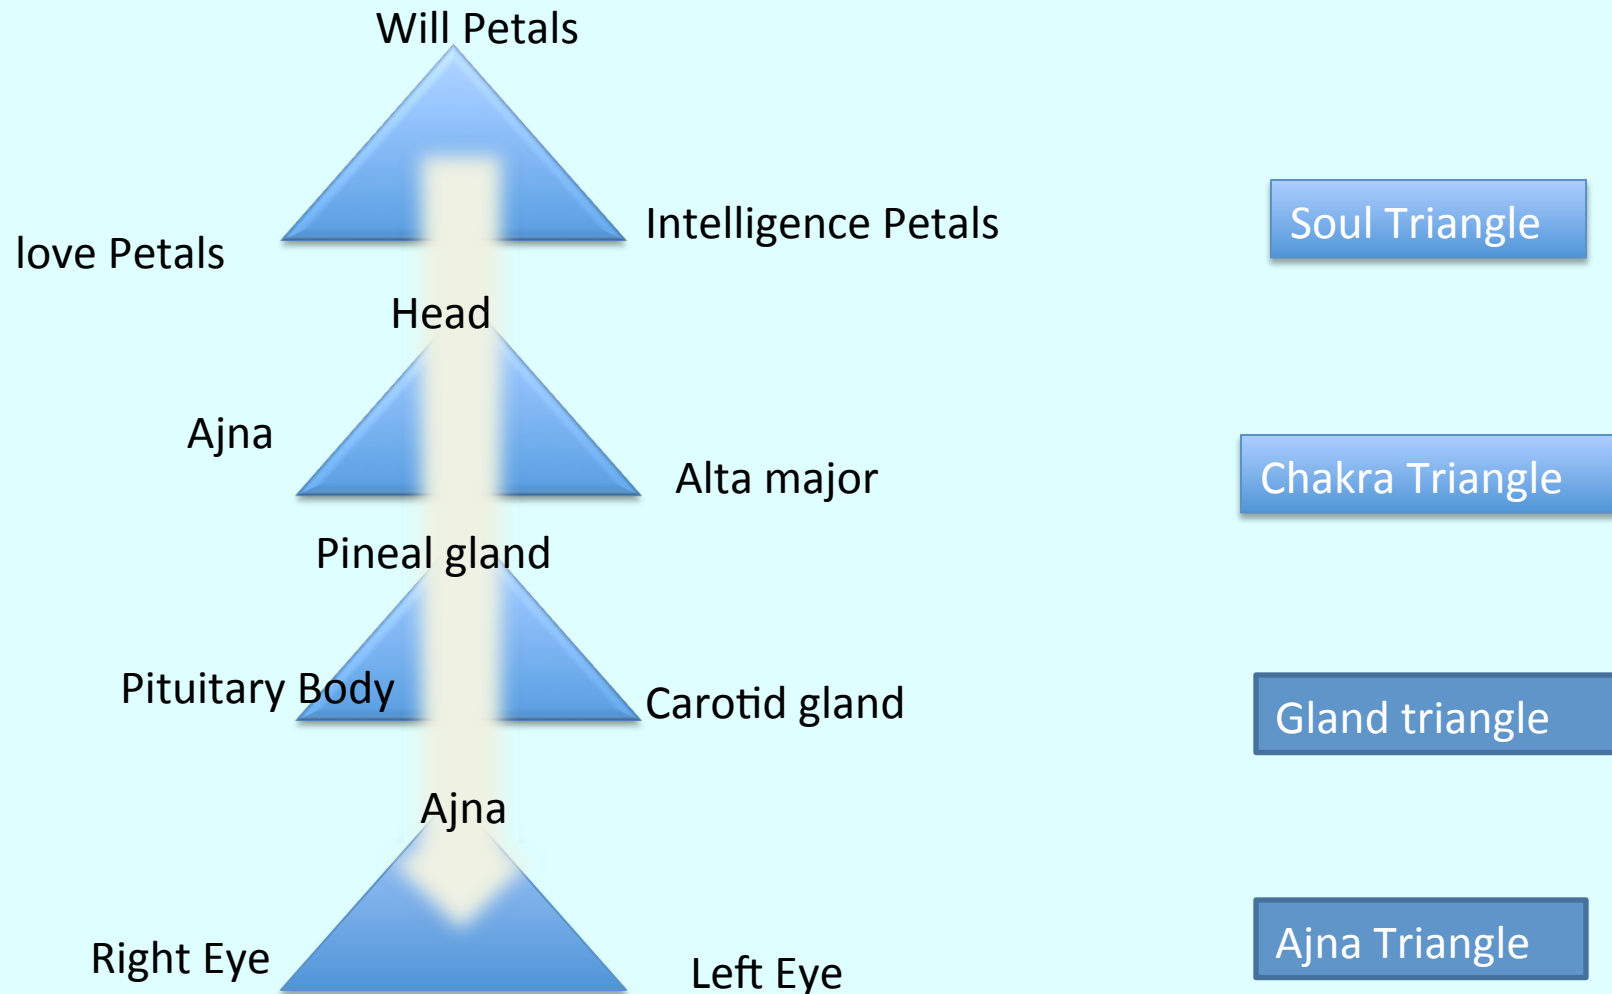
Will Petals

love Petals

Intelligence Petals

Soul Triangle

Head

Ajna

Alta major

Chakra Triangle

Pineal gland

Pituitary Body

Carotid gland

Gland triangle

Ajna

Right Eye

Left Eye

Ajna Triangle